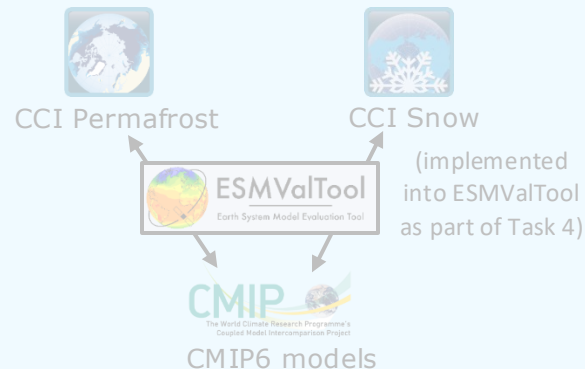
CCI Permafrost

CCI Snow

(implemented into ESMValTool as part of Task 4)

ESMValTool
Earth System Model Evaluation Tool

CMIP
The World Climate Research Programme's Coupled Model Intercomparison Project

CMIP6 models